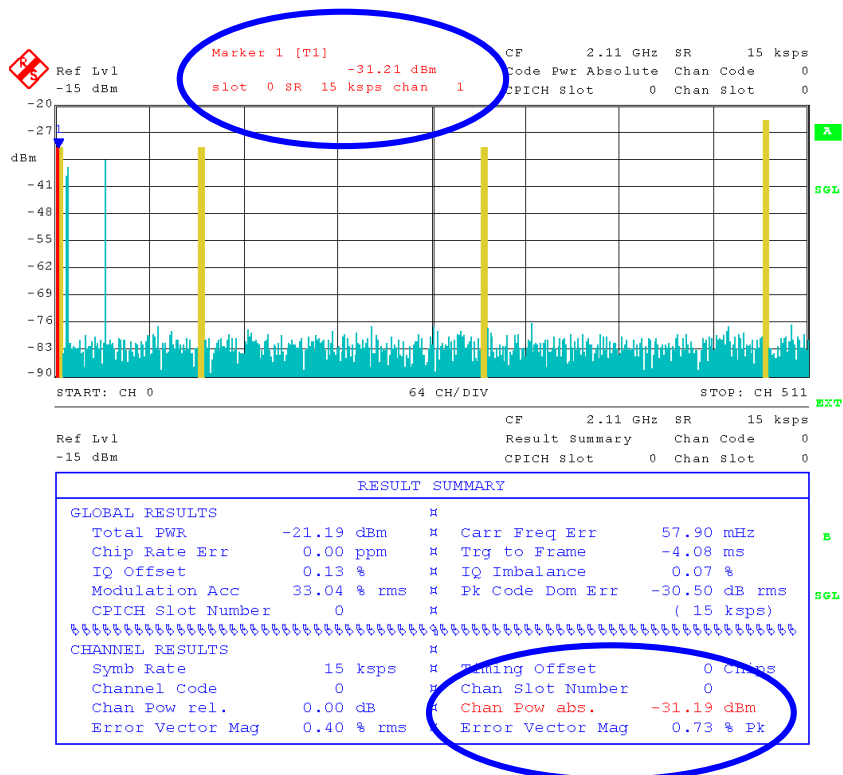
Ref Lvl
-15 dBm

Marker 1 [T1]
-31.21 dBm
slot 0 SR 15 ksps chan 1

CF 2.11 GHz SR 15 ksps
Code Pwr Absolute Chan Code 0
CPICH Slot 0 Chan Slot 0

-20
-27
dBm
-41
-48
-55
-62
-69
-76
-83
-90

A
SGL

START: CH 0 64 CH/DIV STOP: CH 511

EXT

Ref Lvl
-15 dBm

CF 2.11 GHz SR 15 ksps
Result Summary Chan Code 0
CPICH Slot 0 Chan Slot 0

B
SGL

| RESULT SUMMARY | | | | |
|---|---|---|---|---|
| GLOBAL RESULTS | | ¤ | | |
| Total PWR | -21.19 dBm | ¤ | Carr Freq Err | 57.90 mHz |
| Chip Rate Err | 0.00 ppm | ¤ | Trg to Frame | -4.08 ms |
| IQ Offset | 0.13 % | ¤ | IQ Imbalance | 0.07 % |
| Modulation Acc | 33.04 % rms | ¤ | Pk Code Dom Err | -30.50 dB rms |
| CPICH Slot Number | 0 | ¤ | | ( 15 ksps) |
| CHANNEL RESULTS | | ¤ | | |
| Symb Rate | 15 ksps | ¤ | Timing Offset | 0 Chips |
| Channel Code | 0 | ¤ | Chan Slot Number | 0 |
| Chan Pow rel. | 0.00 dB | ¤ | Chan Pow abs. | -31.19 dBm |
| Error Vector Mag | 0.40 % rms | ¤ | Error Vector Mag | 0.73 % Pk |